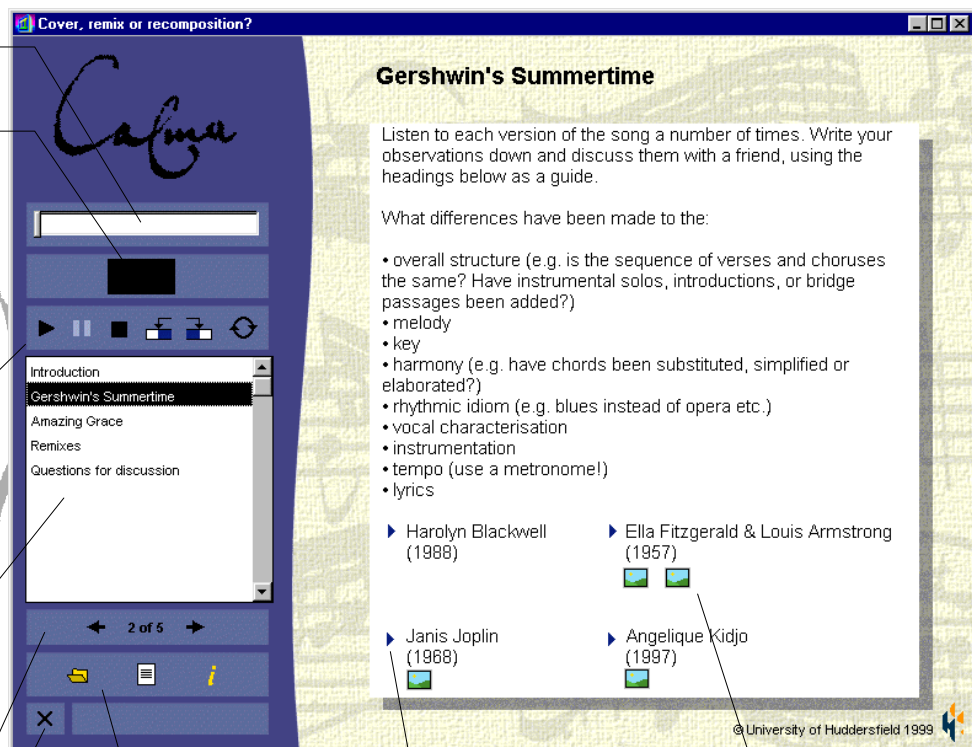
Cover, remix or recomposition?

Calma

Introduction
Gershwin's Summertime
Amazing Grace
Remixes
Questions for discussion

2 of 5

Gershwin's Summertime

Listen to each version of the song a number of times. Write your observations down and discuss them with a friend, using the headings below as a guide.

What differences have been made to the:

• overall structure (e.g. is the sequence of verses and choruses the same? Have instrumental solos, introductions, or bridge passages been added?)
• melody
• key
• harmony (e.g. have chords been substituted, simplified or elaborated?)
• rhythmic idiom (e.g. blues instead of opera etc.)
• vocal characterisation
• instrumentation
• tempo (use a metronome!)
• lyrics

Harolyn Blackwell (1988)

Ella Fitzgerald & Louis Armstrong (1957)

Janis Joplin (1968)

Angelique Kidjo (1997)

© University of Huddersfield 1999